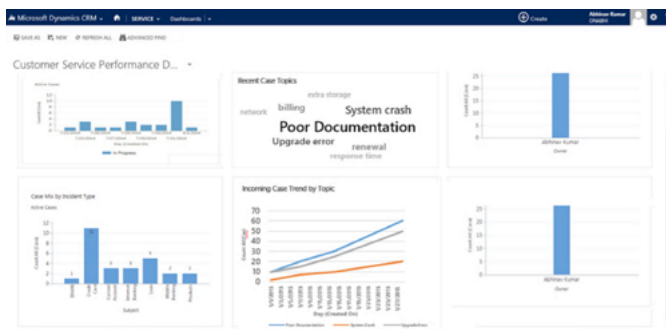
Microsoft Dynamics CRM | SERVICE | Dashboards | Create | Abhinav Kumar CRM4D6

SAVE AS | NEW | REFRESH ALL | ADVANCED FIND

Customer Service Performance D...

Active Cases

Count:All (Case)

Day (Created On)

In Progress

Recent Case Topics

extra storage

network

billing

System crash

Poor Documentation

Upgrade error

renewal

response time

25
20
15
10
5
0

Count:All (Case)

Abhinav Kumar

Owner

Case Mix by Incident Type

Active Cases

12
10
8
6
4
2
0

Count:All (Case)

Subject

Incoming Case Trend by Topic

70
60
50
40
30
20
10
0

Count:All (Case)

Day (Created On)

Poor Documentation | System Crash | Upgrade Error

25
20
15
10
5
0

Count:All (Case)

Abhinav Kumar

Owner